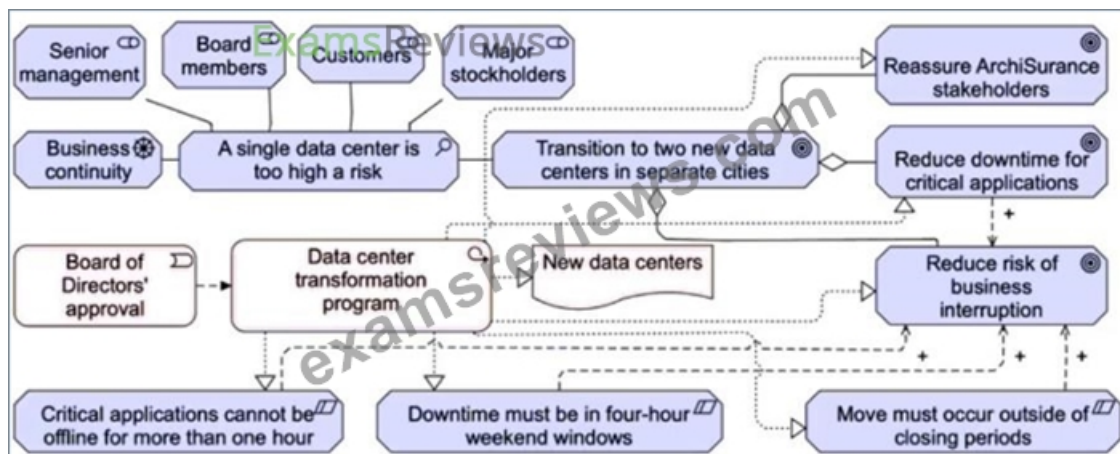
ExamsReviews

Senior management

Board members

Customers

Major stockholders

Reassure ArchiSurance stakeholders

Business continuity

A single data center is too high a risk

Transition to two new data centers in separate cities

Reduce downtime for critical applications

+

Board of Directors' approval

Data center transformation program

New data centers

Reduce risk of business interruption

examsreviews.com

+

+

+

Critical applications cannot be offline for more than one hour

Downtime must be in four-hour weekend windows

Move must occur outside of closing periods